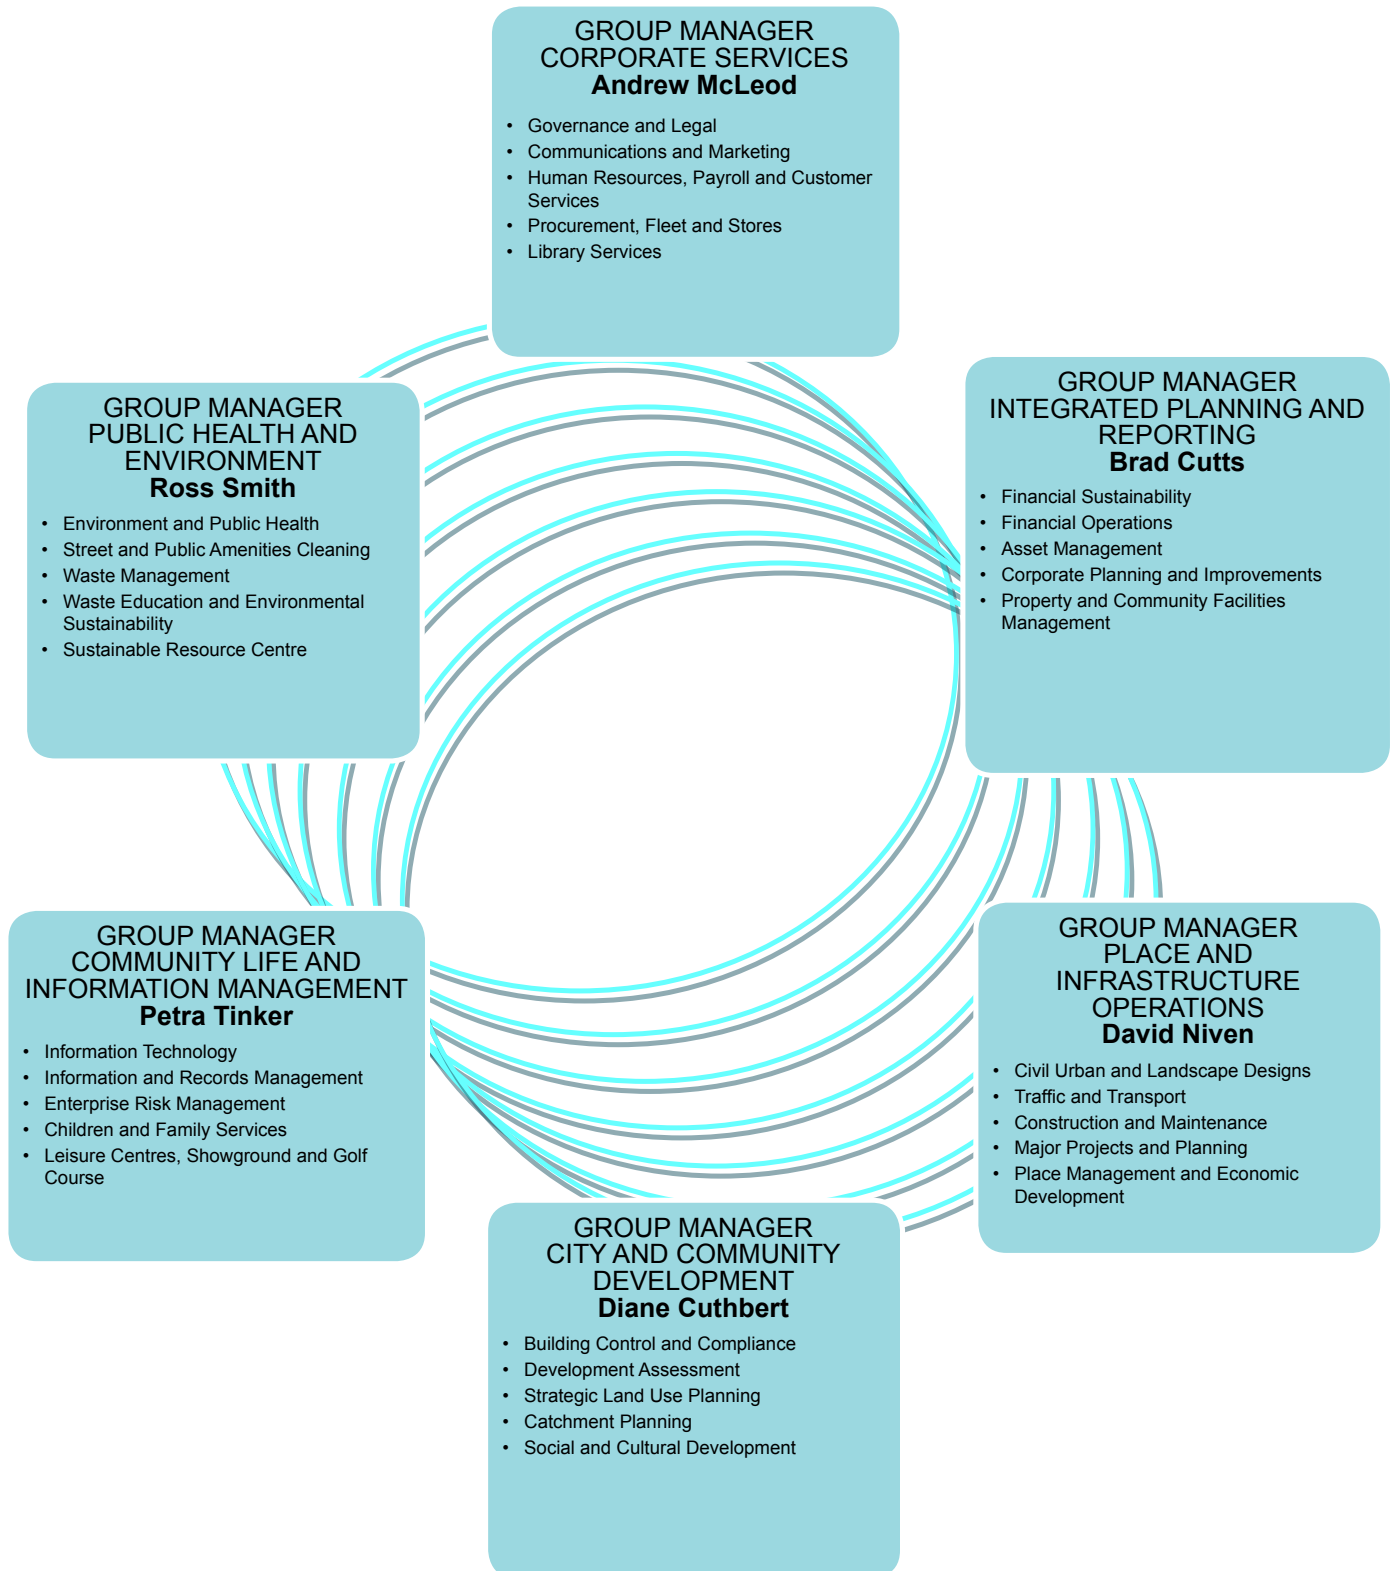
GROUP MANAGER CORPORATE SERVICES
**Andrew McLeod**

- Governance and Legal
- Communications and Marketing
- Human Resources, Payroll and Customer Services
- Procurement, Fleet and Stores
- Library Services

GROUP MANAGER INTEGRATED PLANNING AND REPORTING
**Brad Cutts**

- Financial Sustainability
- Financial Operations
- Asset Management
- Corporate Planning and Improvements
- Property and Community Facilities Management

GROUP MANAGER PLACE AND INFRASTRUCTURE OPERATIONS
**David Niven**

- Civil Urban and Landscape Designs
- Traffic and Transport
- Construction and Maintenance
- Major Projects and Planning
- Place Management and Economic Development

GROUP MANAGER CITY AND COMMUNITY DEVELOPMENT
**Diane Cuthbert**

- Building Control and Compliance
- Development Assessment
- Strategic Land Use Planning
- Catchment Planning
- Social and Cultural Development

GROUP MANAGER COMMUNITY LIFE AND INFORMATION MANAGEMENT
**Petra Tinker**

- Information Technology
- Information and Records Management
- Enterprise Risk Management
- Children and Family Services
- Leisure Centres, Showground and Golf Course

GROUP MANAGER PUBLIC HEALTH AND ENVIRONMENT
**Ross Smith**

- Environment and Public Health
- Street and Public Amenities Cleaning
- Waste Management
- Waste Education and Environmental Sustainability
- Sustainable Resource Centre